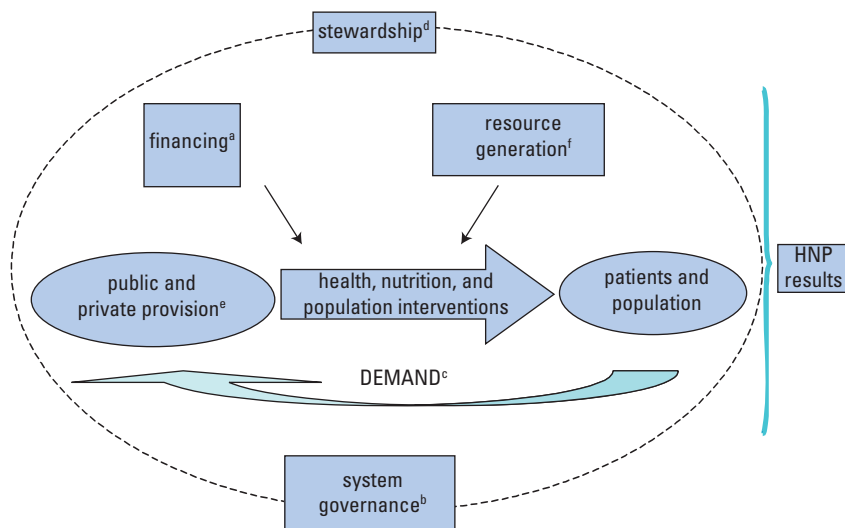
stewardship$^{d}$

financing$^{a}$

resource generation$^{f}$

public and private provision$^{e}$

health, nutrition, and population interventions

patients and population

HNP results

DEMAND$^{c}$

system governance$^{b}$